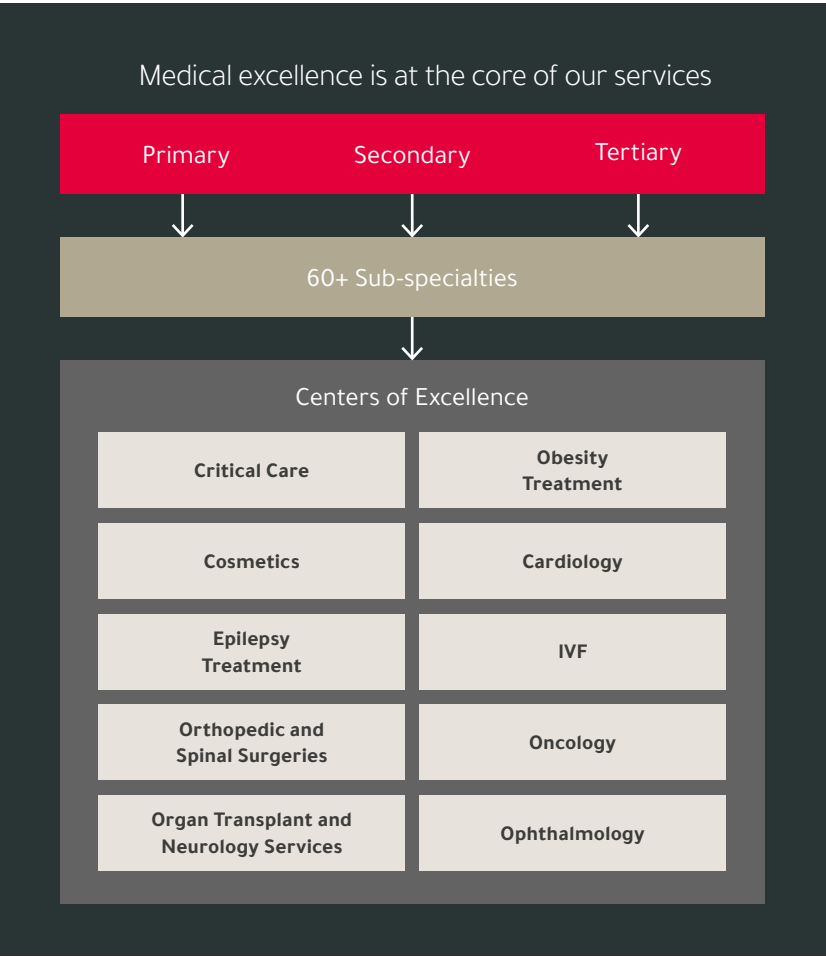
Medical excellence is at the core of our services

Primary Secondary Tertiary

60+ Sub-specialties

Centers of Excellence

| Critical Care | Obesity Treatment |
|---|---|
| Cosmetics | Cardiology |
| Epilepsy Treatment | IVF |
| Orthopedic and Spinal Surgeries | Oncology |
| Organ Transplant and Neurology Services | Ophthalmology |